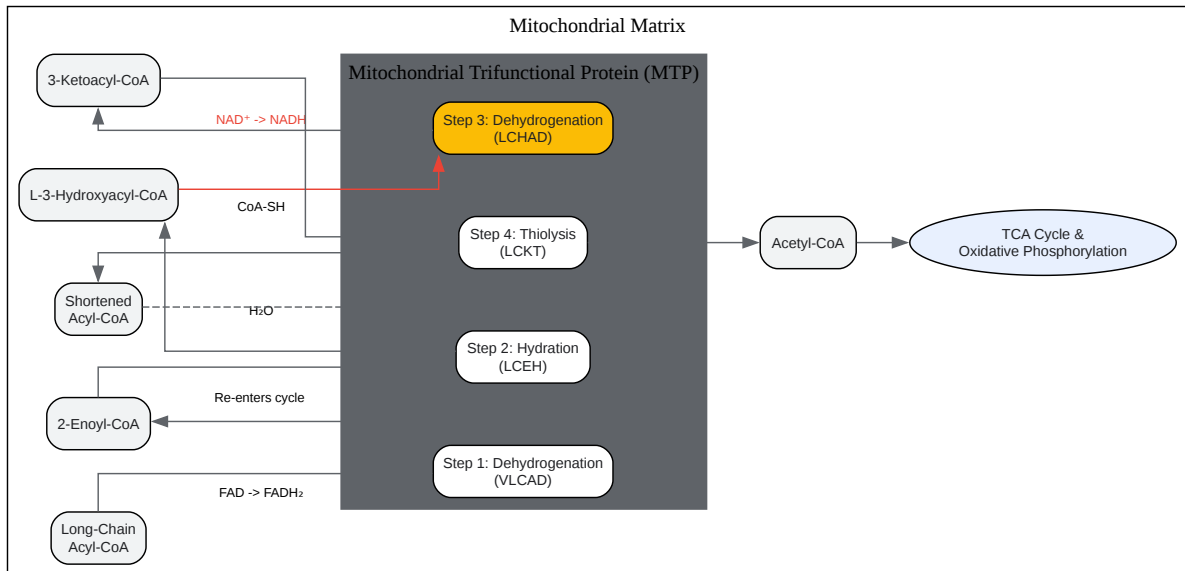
Mitochondrial Matrix

Mitochondrial Trifunctional Protein (MTP)

3-Ketoacyl-CoA

NAD⁺ -> NADH

Step 3: Dehydrogenation (LCHAD)

L-3-Hydroxyacyl-CoA

CoA-SH

Step 4: Thiolysis (LCKT)

Acetyl-CoA

TCA Cycle & Oxidative Phosphorylation

Shortened Acyl-CoA

$H_2O$

Step 2: Hydration (LCEH)

Re-enters cycle

2-Enoyl-CoA

Step 1: Dehydrogenation (VLCAD)

FAD -> $FADH_2$

Long-Chain Acyl-CoA